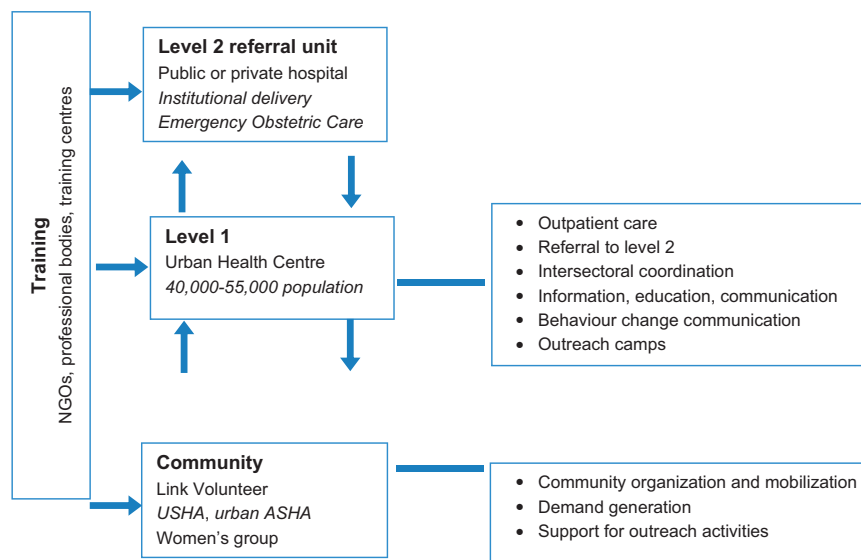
Training
NGOs, professional bodies, training centres

Level 2 referral unit
Public or private hospital
Institutional delivery
Emergency Obstetric Care

Level 1
Urban Health Centre
40,000-55,000 population

- Outpatient care
- Referral to level 2
- Intersectoral coordination
- Information, education, communication
- Behaviour change communication
- Outreach camps

Community
Link Volunteer
USHA, urban ASHA
Women's group

- Community organization and mobilization
- Demand generation
- Support for outreach activities